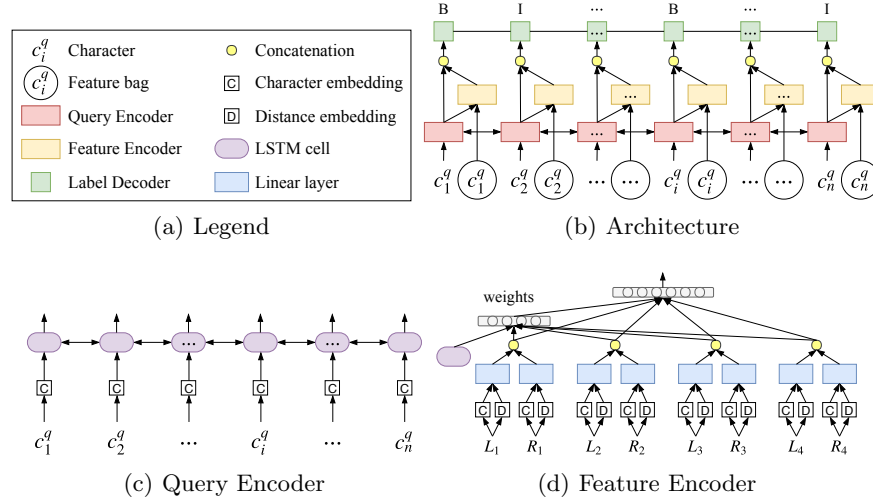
$c_i^q$ Character
$c_i^q$ Feature bag
Query Encoder
Feature Encoder
Label Decoder
Concatenation
C Character embedding
D Distance embedding
LSTM cell
Linear layer

(a) Legend

B I ... B ... I
...
...
...
...
$c_1^q$ $c_1^q$ $c_2^q$ $c_2^q$ ... ... $c_i^q$ $c_i^q$ ... ... $c_n^q$ $c_n^q$

(b) Architecture

...
...
C C C C C C
$c_1^q$ $c_2^q$ ... $c_i^q$ ... $c_n^q$

(c) Query Encoder

weights
C D C D C D C D C D C D C D C D
$L_1$ $R_1$ $L_2$ $R_2$ $L_3$ $R_3$ $L_4$ $R_4$

(d) Feature Encoder